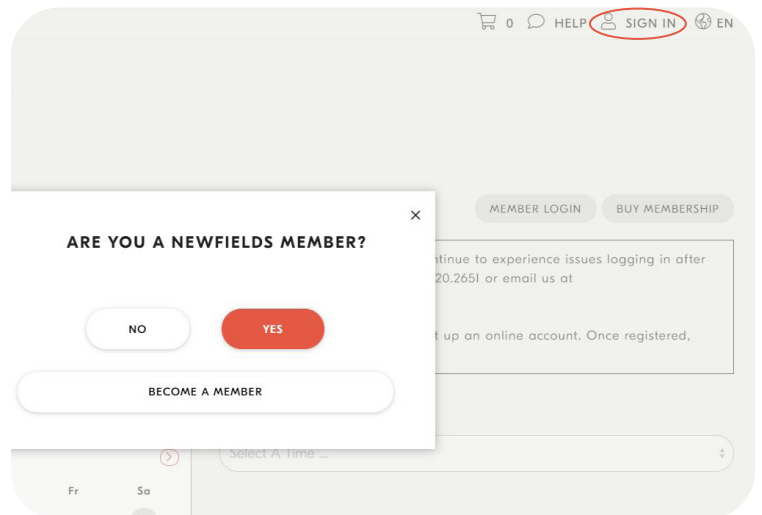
0 HELP SIGN IN EN

MEMBER LOGIN BUY MEMBERSHIP

ARE YOU A NEWFIELDS MEMBER?

×

ntinue to experience issues logging in after 20.2651 or email us at

t up an online account. Once registered,

NO YES

BECOME A MEMBER

Select A Time ...

Fr Sa